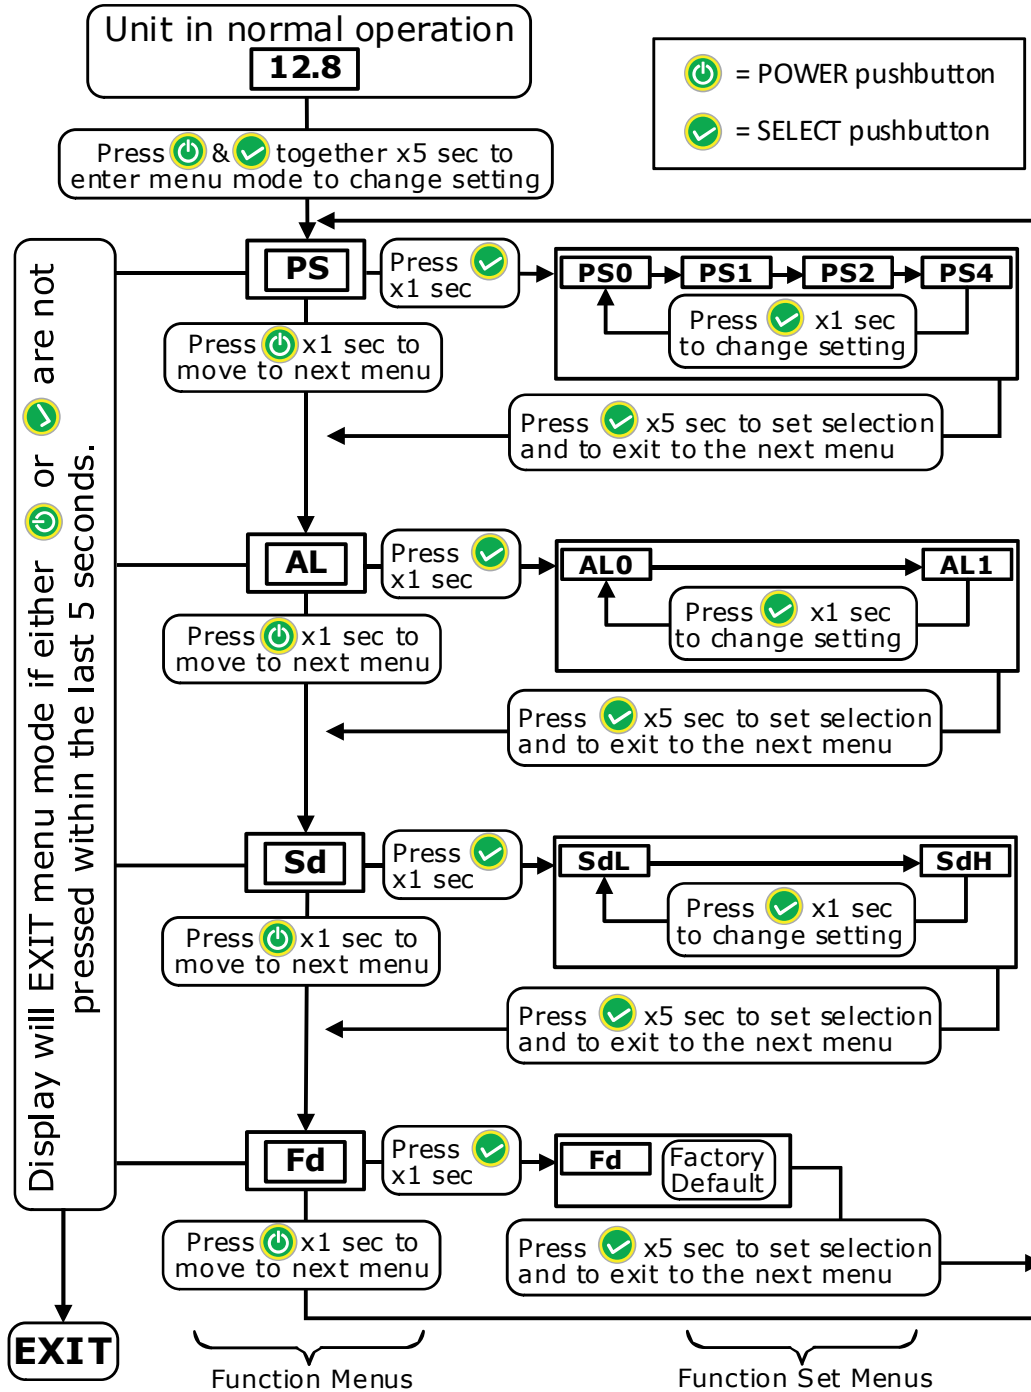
Unit in normal operation
12.8

= POWER pushbutton
= SELECT pushbutton

Press & together x5 sec to enter menu mode to change setting

Display will EXIT menu mode if either or are not pressed within the last 5 seconds.

PS
Press x1 sec
PS0
PS1
PS2
PS4
Press x1 sec to change setting
Press x1 sec to move to next menu
Press x5 sec to set selection and to exit to the next menu

AL
Press x1 sec
AL0
AL1
Press x1 sec to change setting
Press x1 sec to move to next menu
Press x5 sec to set selection and to exit to the next menu

Sd
Press x1 sec
SdL
SdH
Press x1 sec to change setting
Press x1 sec to move to next menu
Press x5 sec to set selection and to exit to the next menu

Fd
Press x1 sec
Fd
Factory Default
Press x1 sec to move to next menu
Press x5 sec to set selection and to exit to the next menu

EXIT

Function Menus
Function Set Menus